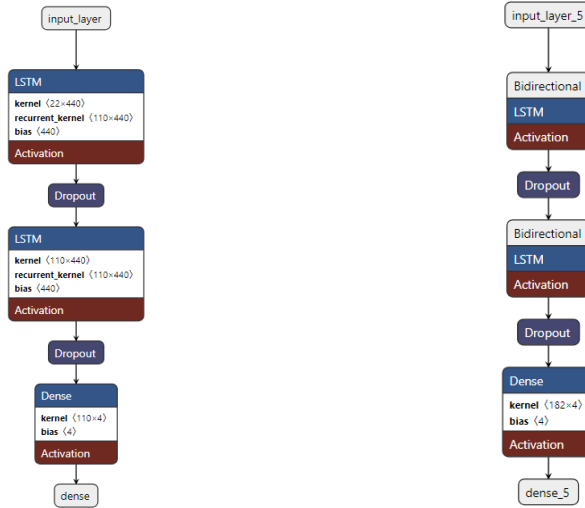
input_layer

LSTM
kernel ⟨22×440⟩
recurrent_kernel ⟨110×440⟩
bias ⟨440⟩
Activation

Dropout

LSTM
kernel ⟨110×440⟩
recurrent_kernel ⟨110×440⟩
bias ⟨440⟩
Activation

Dropout

Dense
kernel ⟨110×4⟩
bias ⟨4⟩
Activation

dense

input_layer_5

Bidirectional
LSTM
Activation

Dropout

Bidirectional
LSTM
Activation

Dropout

Dense
kernel ⟨182×4⟩
bias ⟨4⟩
Activation

dense_5